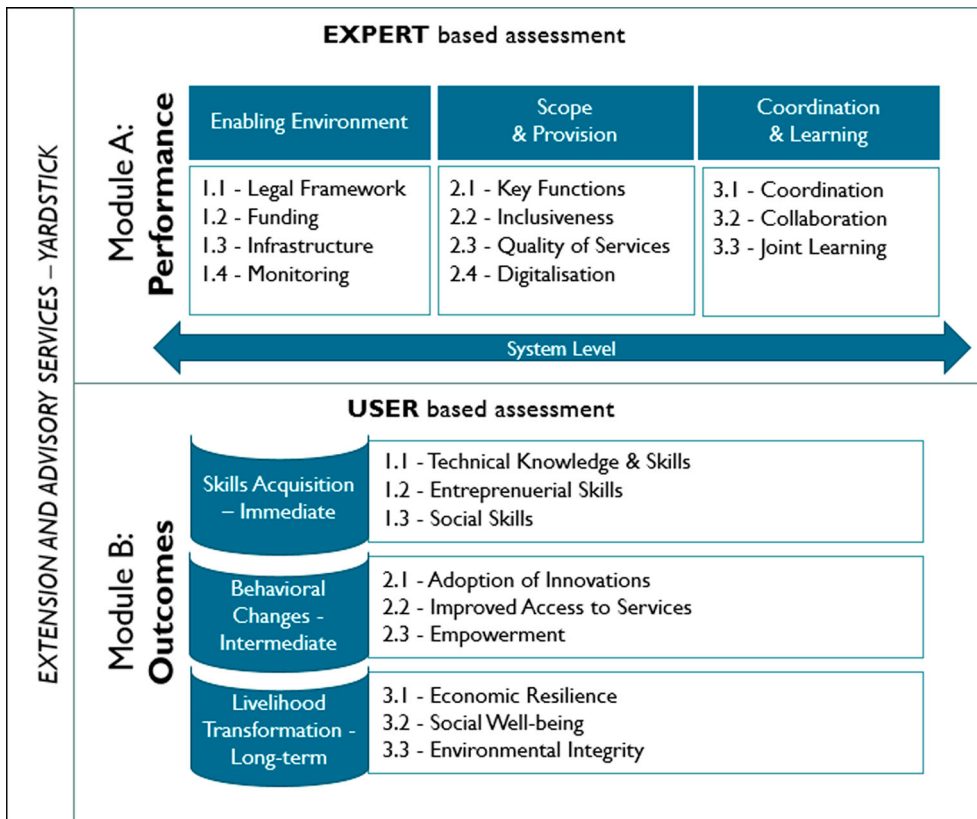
EXTENSION AND ADVISORY SERVICES – YARDSTICK

EXPERT based assessment

Module A: Performance

| Enabling Environment | Scope & Provision | Coordination & Learning |
|---|---|---|
| 1.1 - Legal Framework<br>1.2 - Funding<br>1.3 - Infrastructure<br>1.4 - Monitoring | 2.1 - Key Functions<br>2.2 - Inclusiveness<br>2.3 - Quality of Services<br>2.4 - Digitalisation | 3.1 - Coordination<br>3.2 - Collaboration<br>3.3 - Joint Learning |

System Level

USER based assessment

Module B: Outcomes

Skills Acquisition – Immediate

1.1 - Technical Knowledge & Skills
1.2 - Entreprenuerial Skills
1.3 - Social Skills

Behavioral Changes - Intermediate

2.1 - Adoption of Innovations
2.2 - Improved Access to Services
2.3 - Empowerment

Livelihood Transformation - Long-term

3.1 - Economic Resilience
3.2 - Social Well-being
3.3 - Environmental Integrity